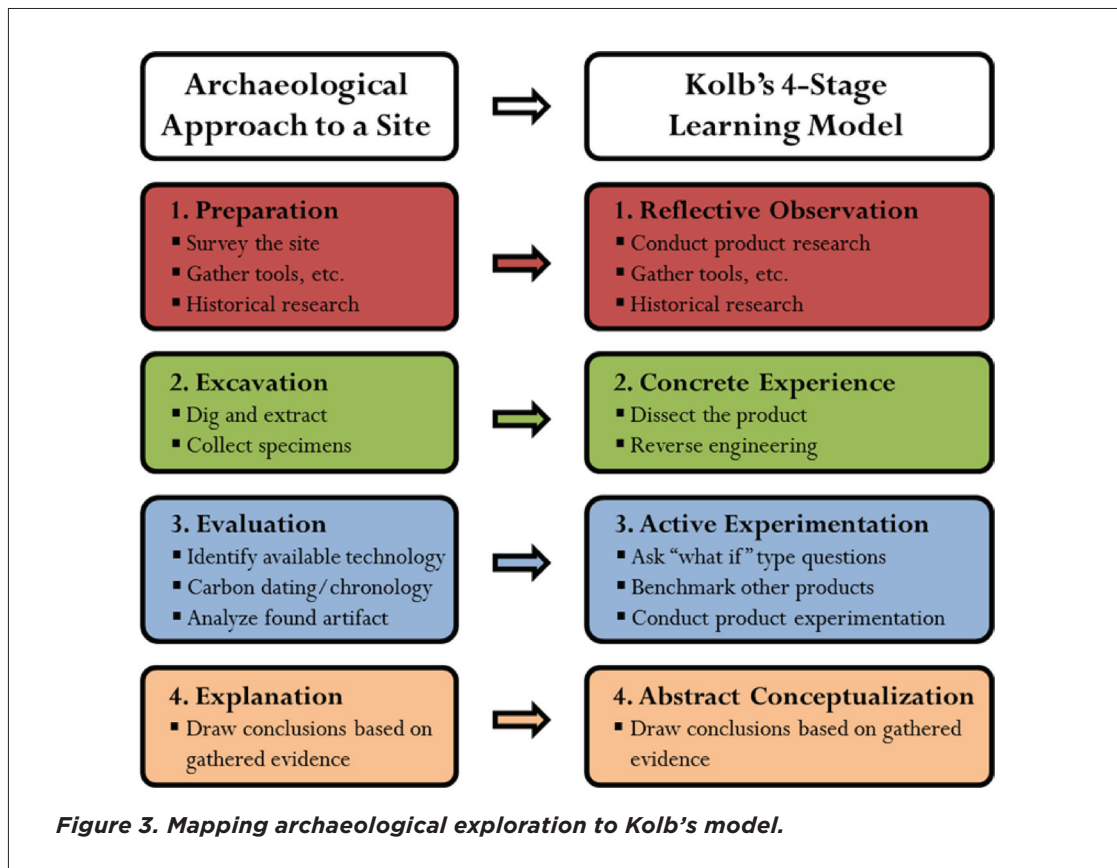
Archaeological Approach to a Site

Kolb's 4-Stage Learning Model

1. Preparation
▪ Survey the site
▪ Gather tools, etc.
▪ Historical research

1. Reflective Observation
▪ Conduct product research
▪ Gather tools, etc.
▪ Historical research

2. Excavation
▪ Dig and extract
▪ Collect specimens

2. Concrete Experience
▪ Dissect the product
▪ Reverse engineering

3. Evaluation
▪ Identify available technology
▪ Carbon dating/chronology
▪ Analyze found artifact

3. Active Experimentation
▪ Ask "what if" type questions
▪ Benchmark other products
▪ Conduct product experimentation

4. Explanation
▪ Draw conclusions based on gathered evidence

4. Abstract Conceptualization
▪ Draw conclusions based on gathered evidence

Figure 3. Mapping archaeological exploration to Kolb's model.